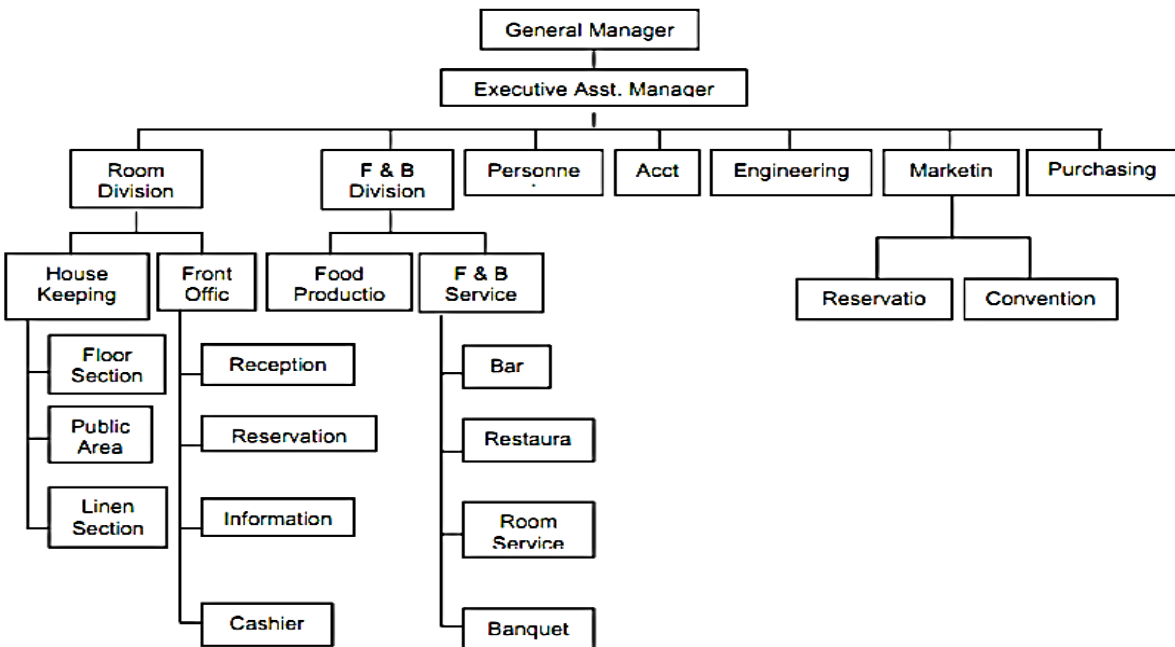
General Manager

Executive Asst. Manager

Room Division

F & B Division

Personne

Acct

Engineering

Marketin

Purchasing

House Keeping

Front Offic

Food Productio

F & B Service

Reservatio

Convention

Floor Section

Public Area

Linen Section

Reception

Reservation

Information

Cashier

Bar

Restaura

Room Service

Banquet